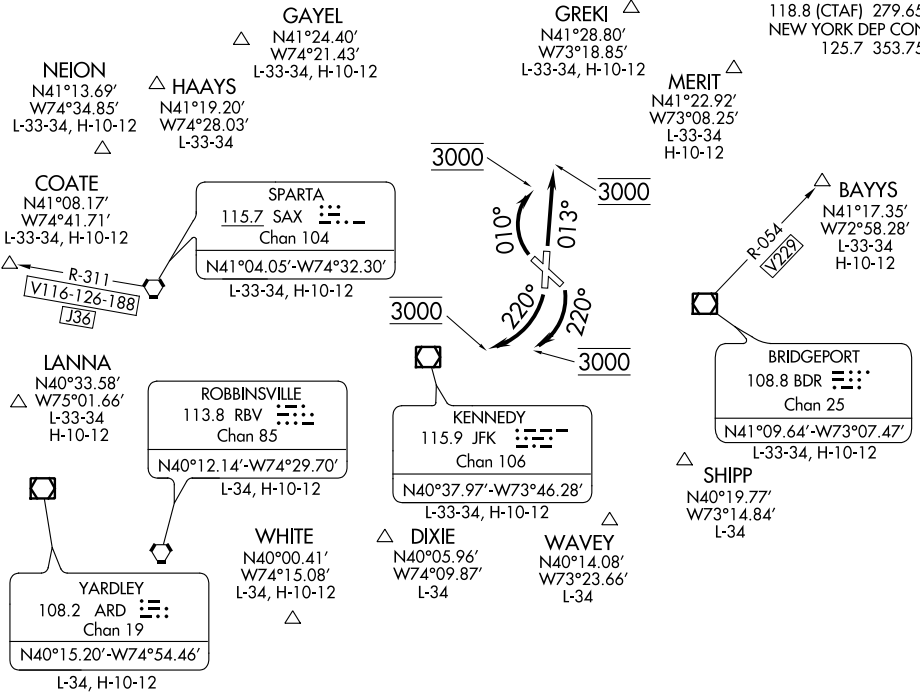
GAYEL
N41°24.40′
W74°21.43′
L-33-34, H-10-12

GREKI
N41°28.80′
W73°18.85′
L-33-34, H-10-12

118.8 (CTAF) 279.65
NEW YORK DEP CON
125.7 353.75

NEION
N41°13.69′
W74°34.85′
L-33-34, H-10-12

HAAYS
N41°19.20′
W74°28.03′
L-33-34

MERIT
N41°22.92′
W73°08.25′
L-33-34
H-10-12

COATE
N41°08.17′
W74°41.71′
L-33-34, H-10-12

SPARTA
115.7 SAX
Chan 104
N41°04.05′-W74°32.30′
L-33-34, H-10-12

R-311
V116-126-188
J36

3000
010°
013°
3000

BAYYS
N41°17.35′
W72°58.28′
L-33-34
H-10-12

R-054
V229

3000
220°
220°
3000

LANNA
N40°33.58′
W75°01.66′
L-33-34
H-10-12

ROBBINSVILLE
113.8 RBV
Chan 85
N40°12.14′-W74°29.70′
L-34, H-10-12

KENNEDY
115.9 JFK
Chan 106
N40°37.97′-W73°46.28′
L-33-34, H-10-12

BRIDGEPORT
108.8 BDR
Chan 25
N41°09.64′-W73°07.47′
L-33-34, H-10-12

SHIPP
N40°19.77′
W73°14.84′
L-34

WHITE
N40°00.41′
W74°15.08′
L-34, H-10-12

DIXIE
N40°05.96′
W74°09.87′
L-34

WAVEY
N40°14.08′
W73°23.66′
L-34

YARDLEY
108.2 ARD
Chan 19
N40°15.20′-W74°54.46′
L-34, H-10-12